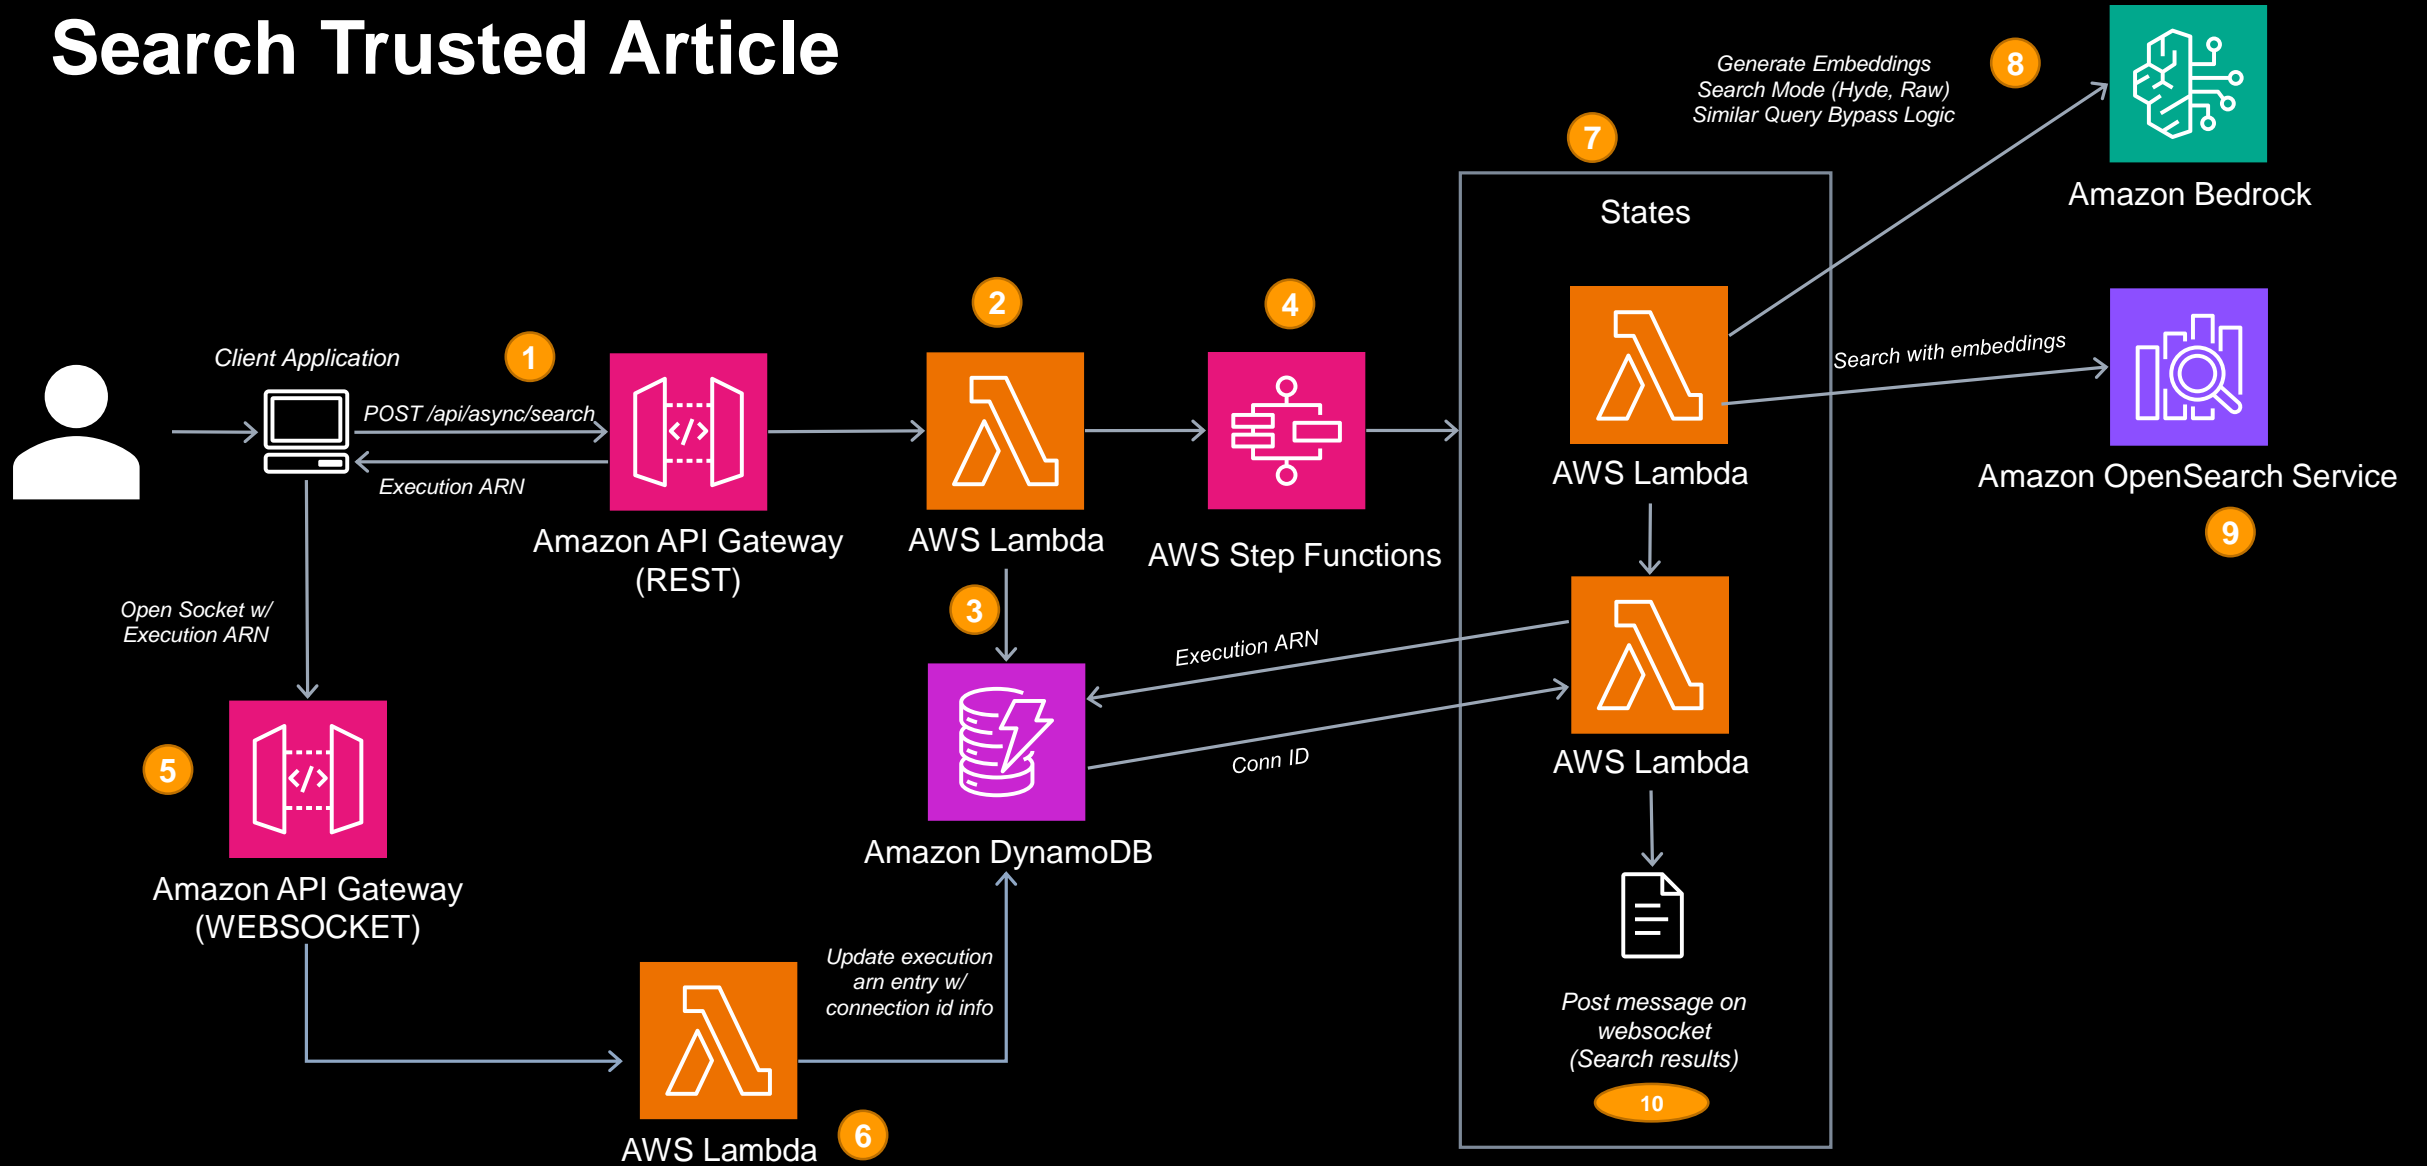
Search Trusted Article

Generate Embeddings
Search Mode (Hyde, Raw)
Similar Query Bypass Logic

8

Amazon Bedrock

7

States

Client Application

1

POST /api/async/search

Execution ARN

Amazon API Gateway
(REST)

2

AWS Lambda

4

AWS Step Functions

AWS Lambda

Search with embeddings

Amazon OpenSearch Service

9

Open Socket w/
Execution ARN

3

Execution ARN

Conn ID

Amazon DynamoDB

AWS Lambda

5

Amazon API Gateway
(WEBSOCKET)

Update execution
arn entry w/
connection id info

Post message on
websocket
(Search results)

10

AWS Lambda

6